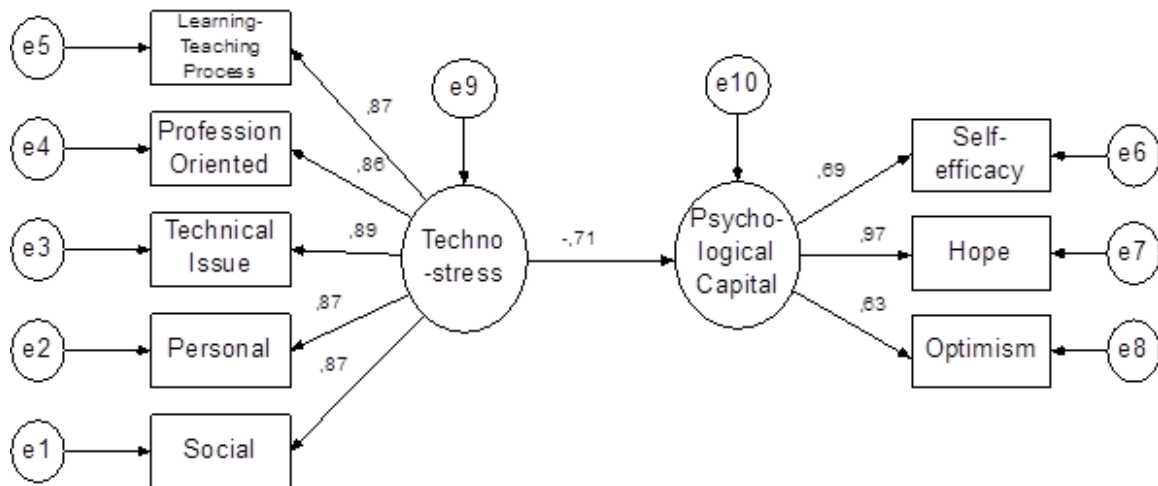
e5
Learning-Teaching Process
e4
Profession Oriented
e3
Technical Issue
e2
Personal
e1
Social
,87
,86
,89
,87
,87
e9
Techno-stress
-,71
e10
Psycho-logical Capital
,69
,97
,63
Self-efficacy
Hope
Optimism
e6
e7
e8